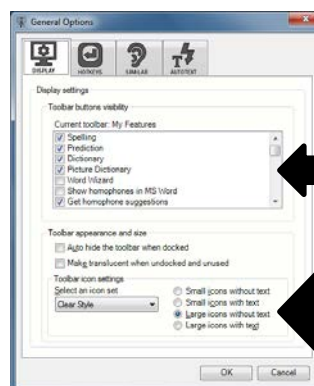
General Options

DISPLAY HOTKEYS SIMILAR AUTOTEXT

Display settings

Toolbar buttons visibility

Current toolbar: My Features

Spelling
Prediction
Dictionary
Picture Dictionary
Word Wizard
Show homophones in MS Word
Get homophone suggestions

Toolbar appearance and size

Auto hide the toolbar when docked

Make translucent when undocked and unused

Toolbar icon settings

Select an icon set

Clear Style

Small icons without text
Small icons with text
Large icons without text
Large icons with text

OK Cancel